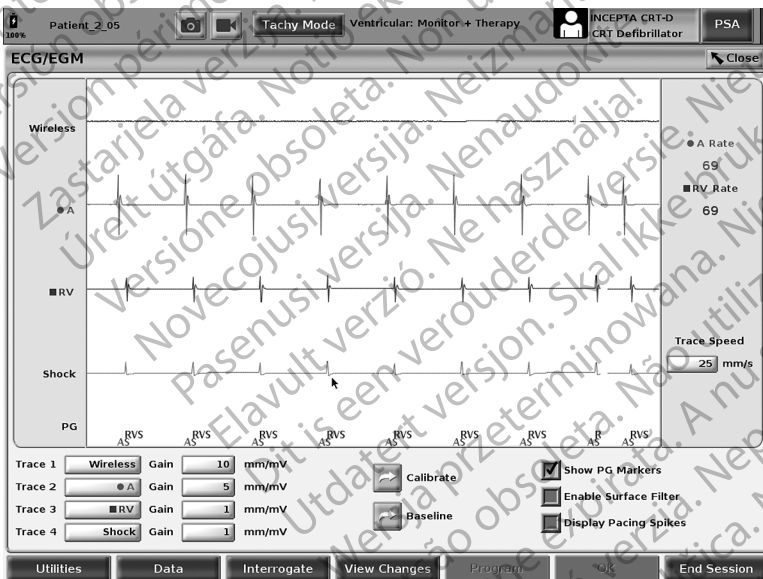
100%
Patient_2_05
Tachy Mode
Ventricular: Monitor + Therapy
INCEPTA CRT-D
CRT Defibrillator
PSA
ECG/EGM
Close
Wireless
A
RV
Shock
PG
A Rate
69
RV Rate
69
Trace Speed
25 mm/s
AS RVS AS RVS AS RVS AS RVS AS RVS AS RVS AS RVS AS R AS RVS
Trace 1 Wireless Gain 10 mm/mV
Trace 2 A Gain 5 mm/mV
Trace 3 RV Gain 1 mm/mV
Trace 4 Shock Gain 1 mm/mV
Calibrate
Baseline
Show PG Markers
Enable Surface Filter
Display Pacing Spikes
Utilities
Data
Interrogate
View Changes
Program
OK
End Session
Version périmée. Zastarjela verzija. Notio vieita. Neizmantot. Úrelt útgáfa. Versione obsoleta. Novecojusi versija. Nenaudokite. Pasenusi versija. Ne használja! Elavult verzió. Dit is een verouderde versie. Utdatert versjon. Skal ikke brukes. Wersja przeterminowana. Nie używać. Versão obsoleta. Não utilize. Versiune expirată. A nu se utiliza.